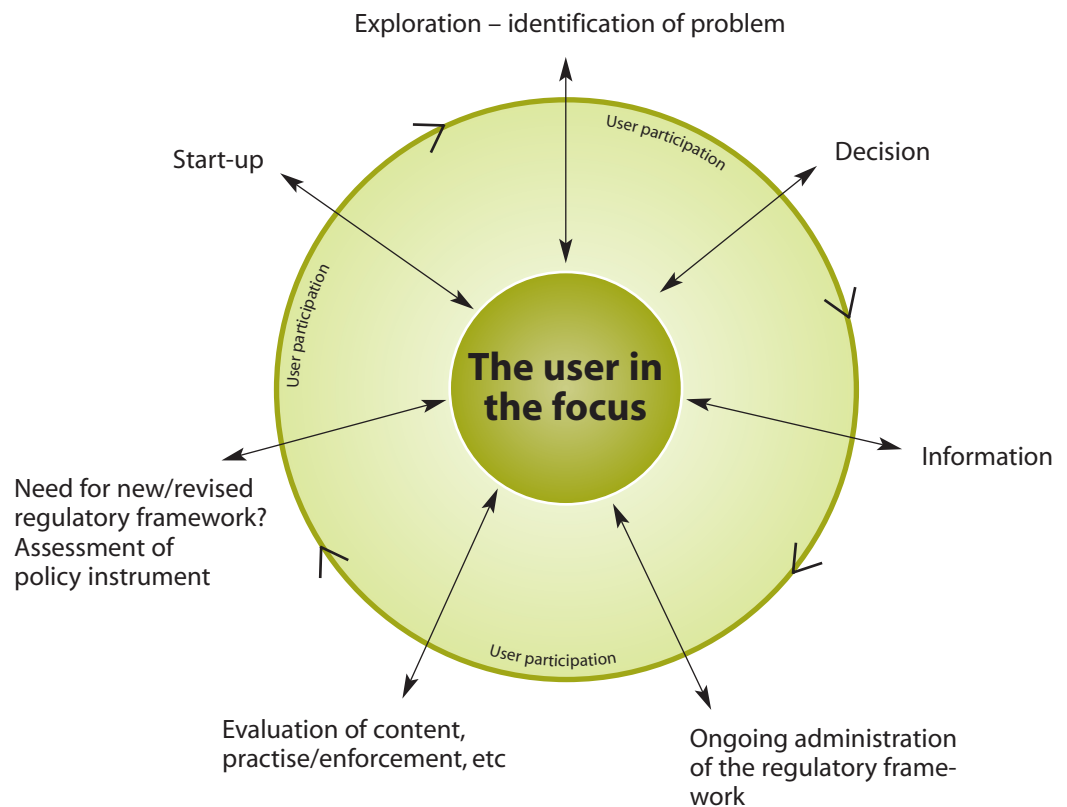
Exploration – identification of problem

User participation

Start-up

Decision

User participation

The user in the focus

Information

Need for new/revised regulatory framework? Assessment of policy instrument

User participation

Evaluation of content, practise/enforcement, etc

Ongoing administration of the regulatory framework